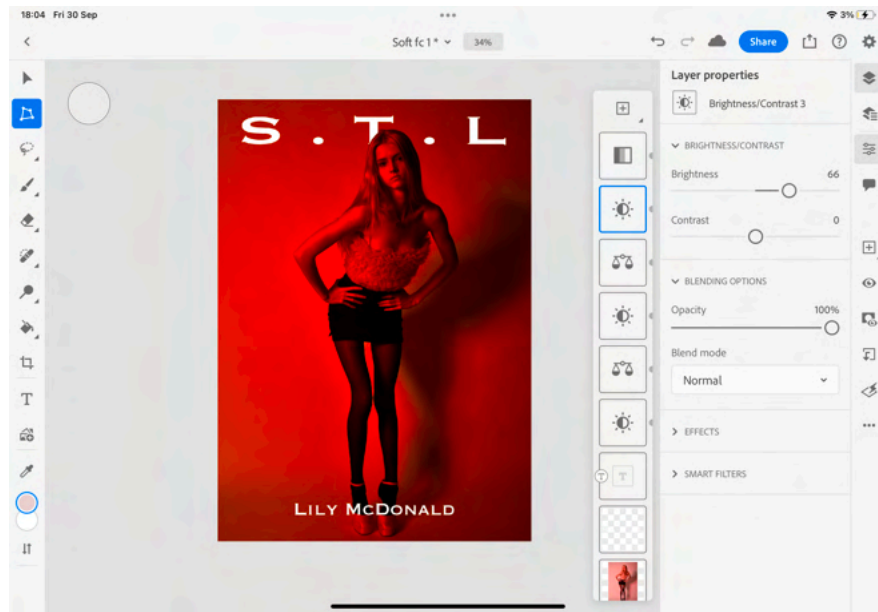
18:04 Fri 30 Sep

3%

Soft fc 1 * 34%

Share

S . T . L

LILY MCDONALD

Layer properties

Brightness/Contrast 3

BRIGHTNESS/CONTRAST

Brightness 66

Contrast 0

BLENDING OPTIONS

Opacity 100%

Blend mode

Normal

EFFECTS

SMART FILTERS